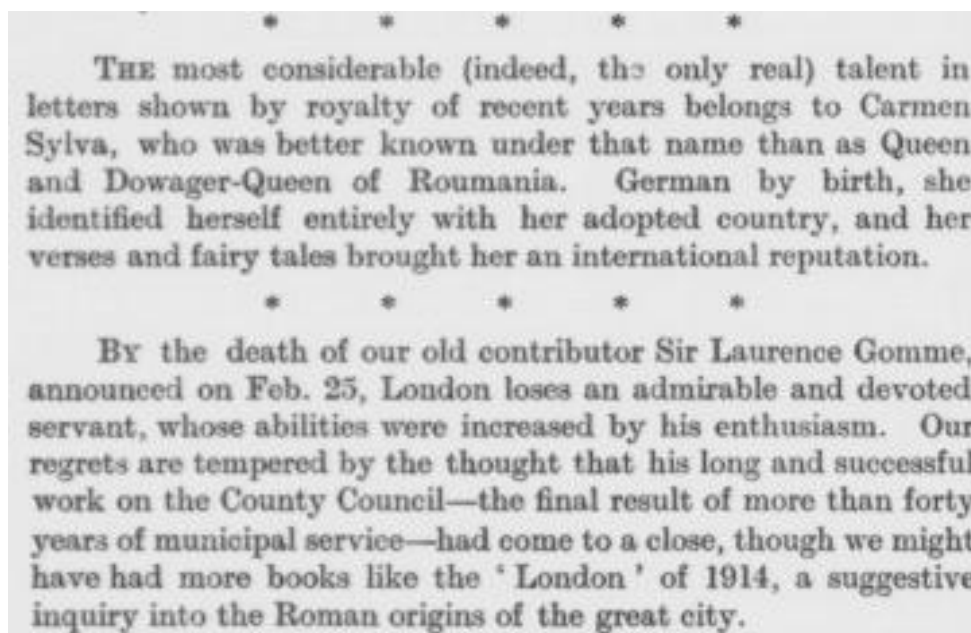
* * * * *

The most considerable (indeed, the only real) talent in letters shown by royalty of recent years belongs to Carmen Sylva, who was better known under that name than as Queen and Dowager-Queen of Roumania. German by birth, she identified herself entirely with her adopted country, and her verses and fairy tales brought her an international reputation.

* * * * *

By the death of our old contributor Sir Laurence Gomme, announced on Feb. 25, London loses an admirable and devoted servant, whose abilities were increased by his enthusiasm. Our regrets are tempered by the thought that his long and successful work on the County Council—the final result of more than forty years of municipal service—had come to a close, though we might have had more books like the 'London' of 1914, a suggestive inquiry into the Roman origins of the great city.